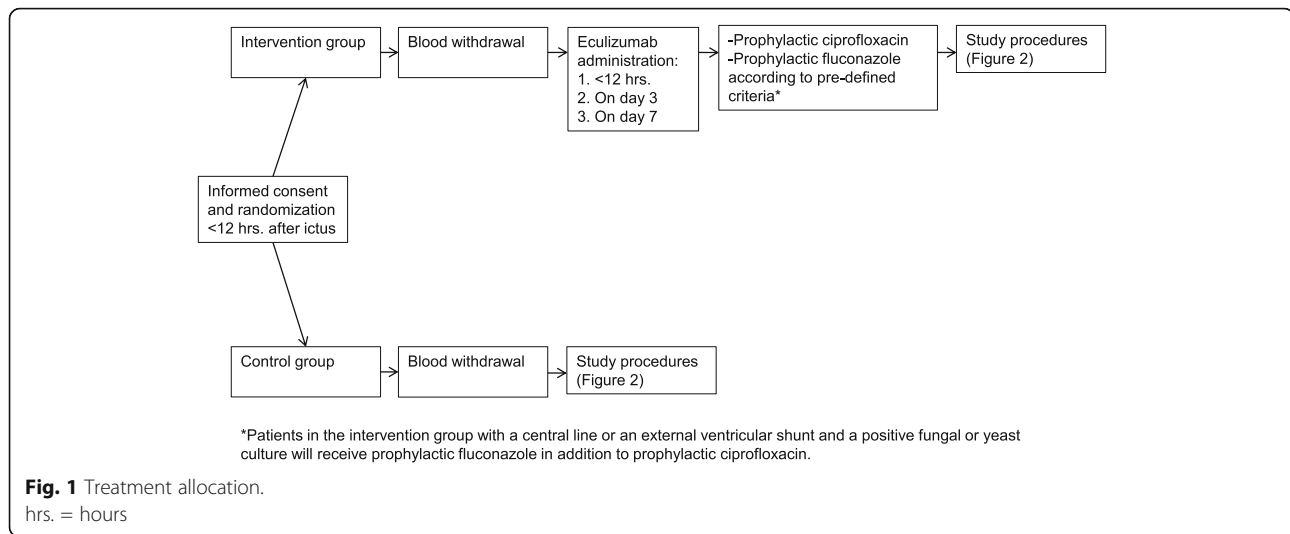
Intervention group

Blood withdrawal

Eculizumab administration:
1. <12 hrs.
2. On day 3
3. On day 7

-Prophylactic ciprofloxacin
-Prophylactic fluconazole according to pre-defined criteria*

Study procedures (Figure 2)

Informed consent and randomization <12 hrs. after ictus

Control group

Blood withdrawal

Study procedures (Figure 2)

*Patients in the intervention group with a central line or an external ventricular shunt and a positive fungal or yeast culture will receive prophylactic fluconazole in addition to prophylactic ciprofloxacin.

**Fig. 1** Treatment allocation.
hrs. = hours